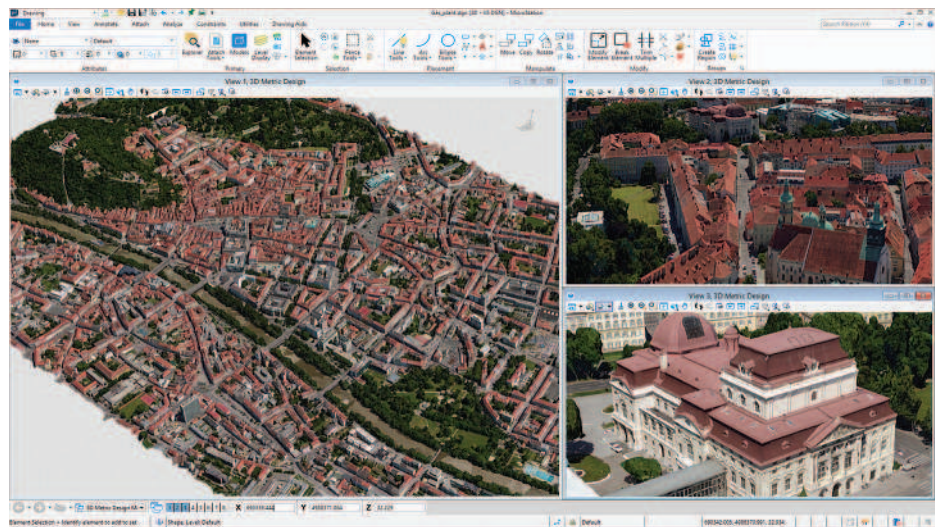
Drawing

File Home View Annotate Attach Analyze Constraints Utilities Drawing Aids

Search Ribbon (F4)

Default

Attributes

Explorer Attach Tools Models Level Display

Primary

Element Selection

Selection

Fence Tools

Line Tools Arc Tools Shape Tools

Placement

Move Copy Rotate

Manipulate

Modify Element Break Element Trim Multiple

Modify

Create Region

Groups

View 1, 3D Metric Design

View 2, 3D Metric Design

View 3, 3D Metric Design

3D Metric Design Mo

X

Y

Z

Element Selection > Identify element to add to set

Shape, Level: Default

Default